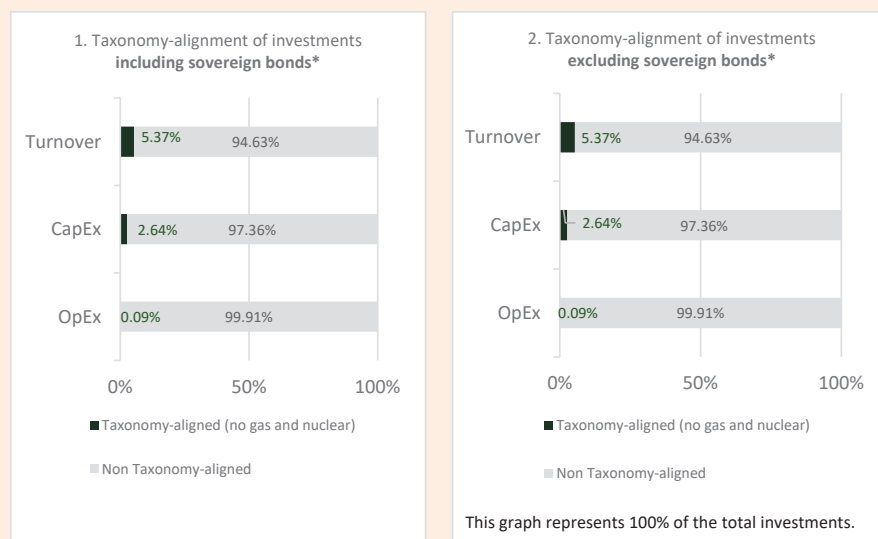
1. Taxonomy-alignment of investments **including sovereign bonds***

Turnover 5.37% 94.63%

CapEx 2.64% 97.36%

OpEx 0.09% 99.91%

0% 50% 100%

Taxonomy-aligned (no gas and nuclear)

Non Taxonomy-aligned

2. Taxonomy-alignment of investments **excluding sovereign bonds***

Turnover 5.37% 94.63%

CapEx 2.64% 97.36%

OpEx 0.09% 99.91%

0% 50% 100%

Taxonomy-aligned (no gas and nuclear)

Non Taxonomy-aligned

This graph represents 100% of the total investments.